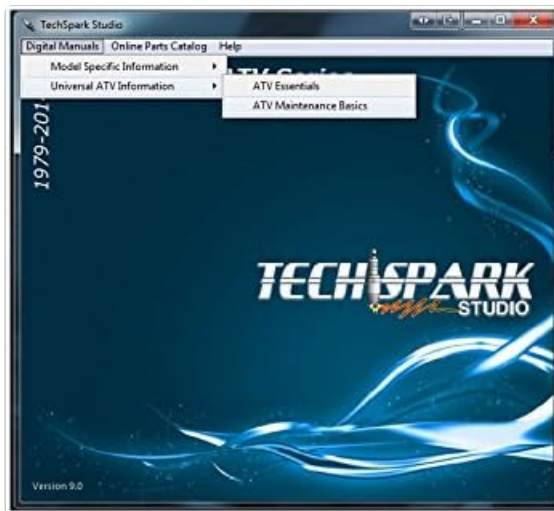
TechSpark Studio

Digital Manuals | Online Parts Catalog | Help

Model Specific Information

Universal ATV Information

ATV Essentials

ATV Maintenance Basics

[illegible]TV Series

1979-201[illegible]

TECHSPARK STUDIO

Version 9.0